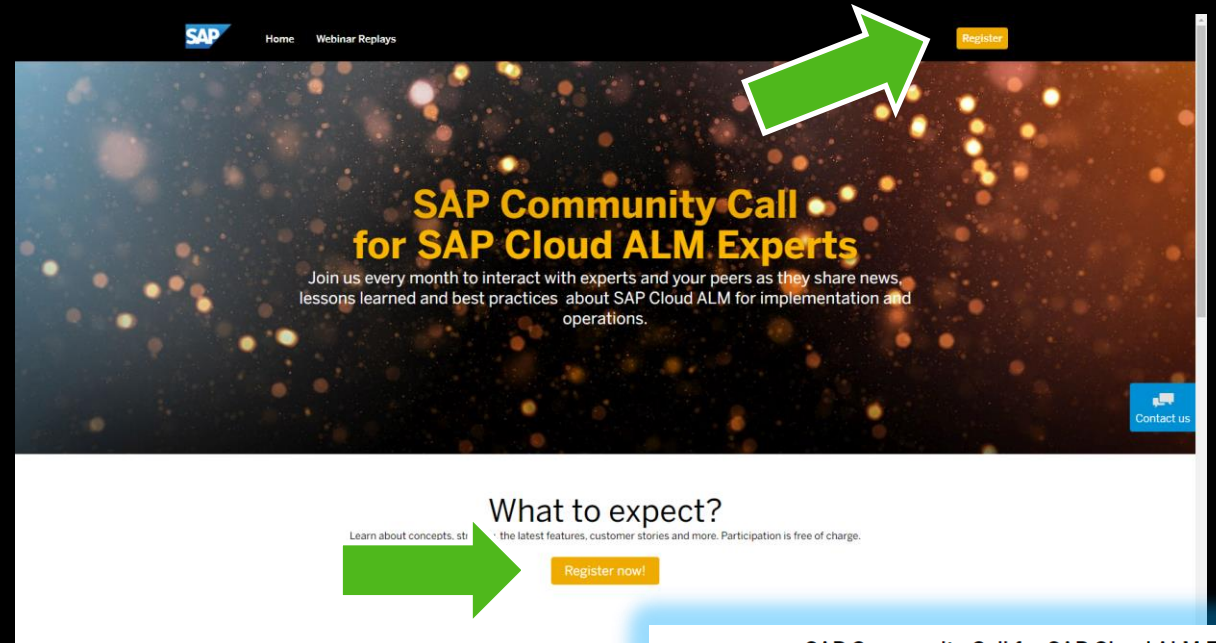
SAP Home Webinar Replays Register

SAP Community Call for SAP Cloud ALM Experts

Join us every month to interact with experts and your peers as they share news, lessons learned and best practices about SAP Cloud ALM for implementation and operations.

Contact us

What to expect?

Learn about concepts, st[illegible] the latest features, customer stories and more. Participation is free of charge.

Register now!

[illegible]